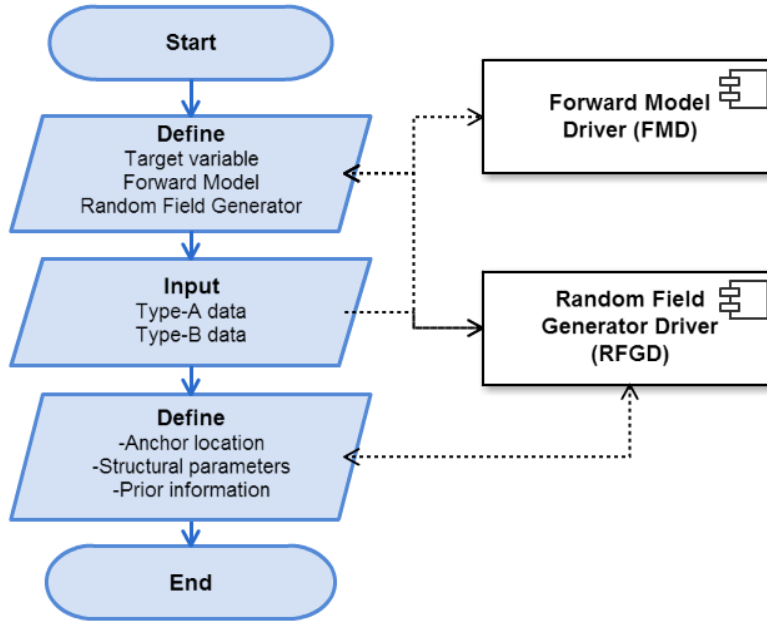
Start

Define
Target variable
Forward Model
Random Field Generator

Input
Type-A data
Type-B data

Define
-Anchor location
-Structural parameters
-Prior information

End

Forward Model Driver (FMD)

Random Field Generator Driver (RFGD)